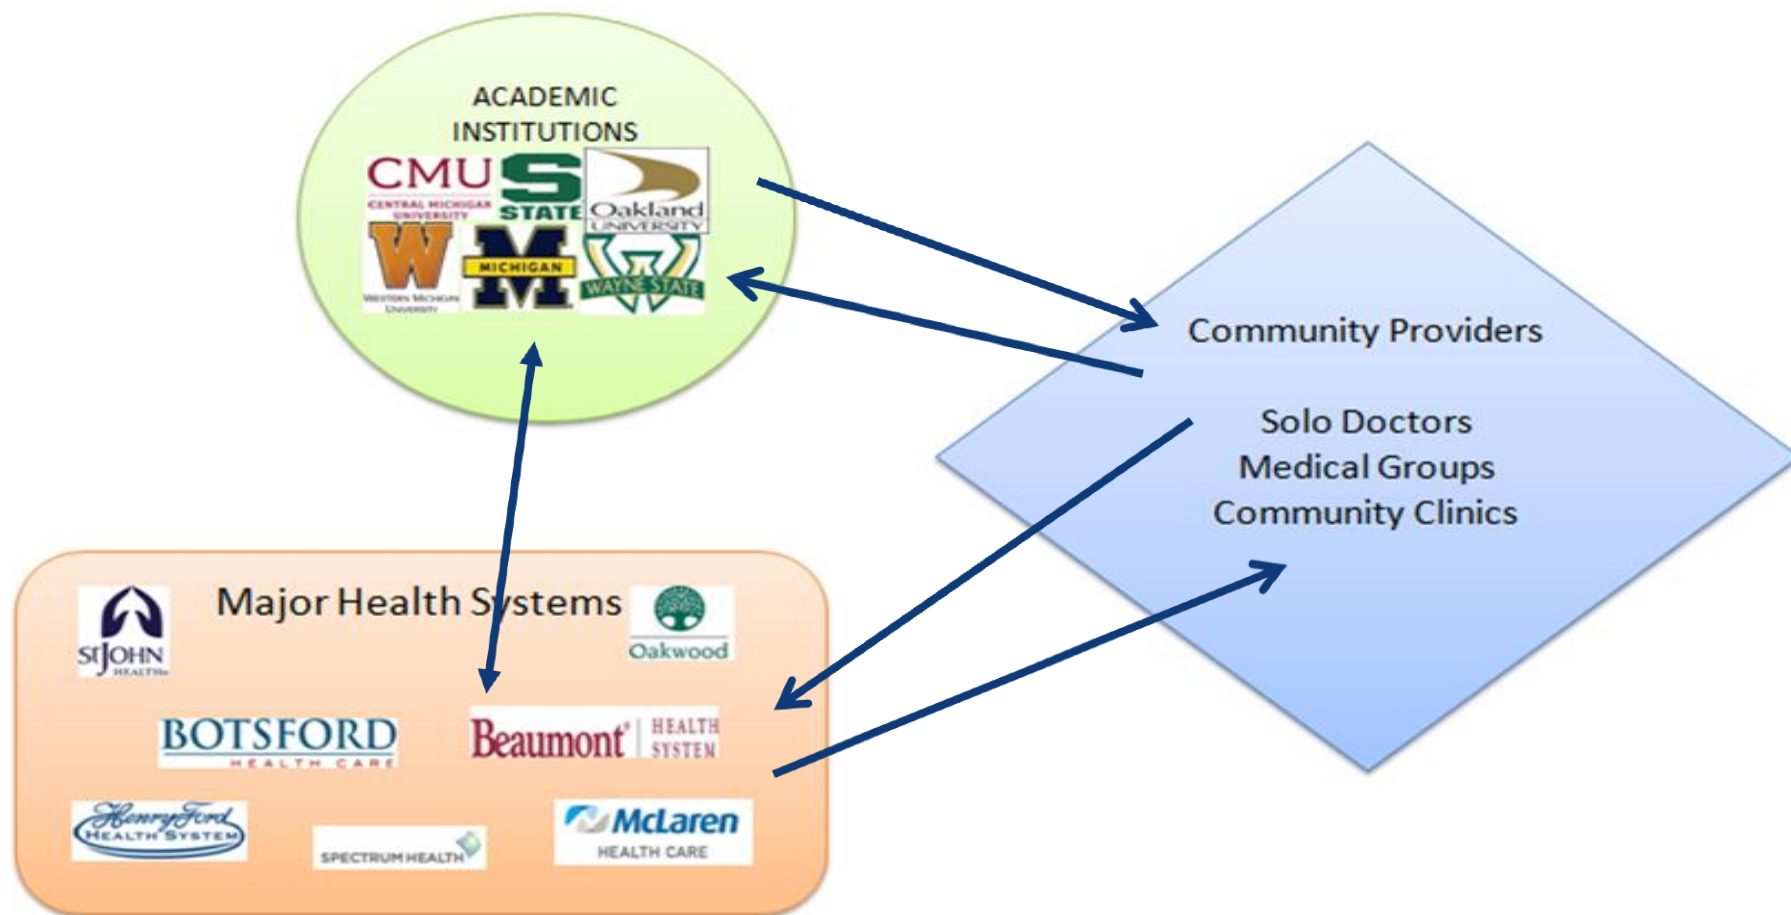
ACADEMIC INSTITUTIONS

CMU
CENTRAL MICHIGAN UNIVERSITY

STATE

Oakland UNIVERSITY

W
WESTERN MICHIGAN UNIVERSITY

MICHIGAN

WAYNE STATE

Community Providers

Solo Doctors
Medical Groups
Community Clinics

Major Health Systems

StJOHN HEALTH

Oakwood

BOTSFORD HEALTH CARE

Beaumont HEALTH SYSTEM

Henry Ford HEALTH SYSTEM

SPECTRUM HEALTH

McLaren HEALTH CARE